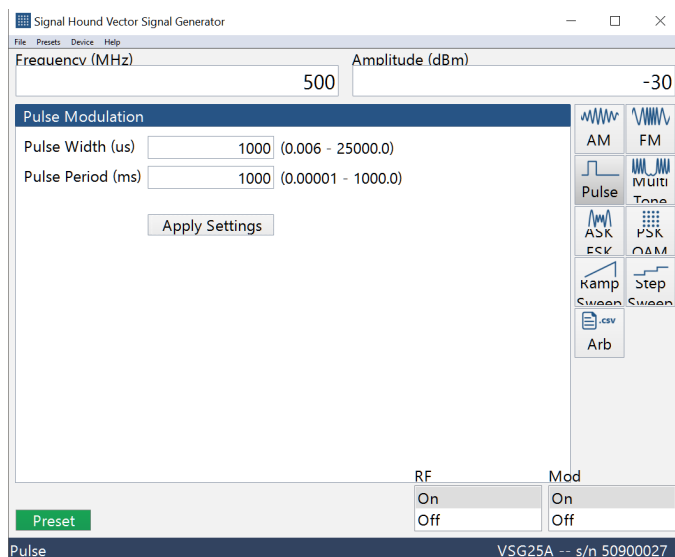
Signal Hound Vector Signal Generator

File Presets Device Help

Frequency (MHz)
500

Amplitude (dBm)
-30

Pulse Modulation

Pulse Width (us) 1000 (0.006 - 25000.0)

Pulse Period (ms) 1000 (0.00001 - 1000.0)

Apply Settings

AM
FM
Pulse
Multi Tone
ASK FSK
PSK QAM
Ramp Sweep
Step Sweep
.csv
Arb

RF
On
Off

Mod
On
Off

Preset

Pulse

VSG25A -- s/n 50900027